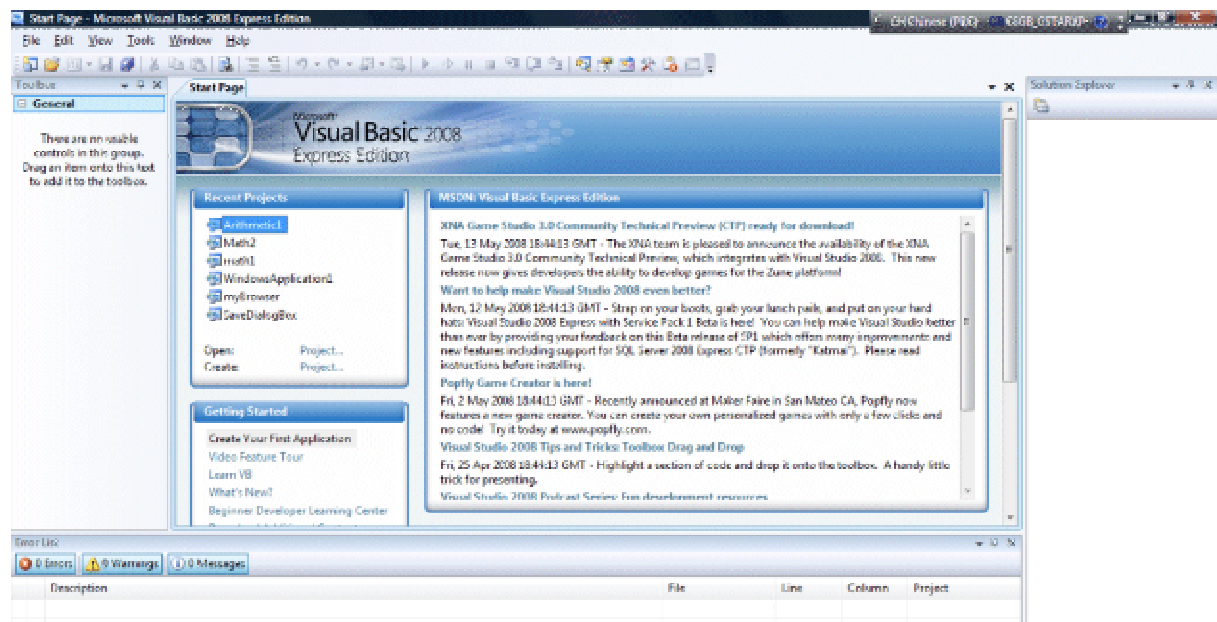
Start Page - Microsoft Visual Basic 2008 Express Edition

CH Chinese (PRC) 6SGB_GSTARXP

File Edit View Tools Window Help

Toolbox

General

There are no usable controls in this group. Drag an item onto this text to add it to the toolbox.

Start Page

Solution Explorer

Microsoft Visual Basic 2008 Express Edition

Recent Projects

Arithmetic1
Math2
math1
WindowsApplication1
myBrowser
SaveDialogBox

Open: Project...
Create: Project...

Getting Started

Create Your First Application
Video Feature Tour
Learn VB
What's New?
Beginner Developer Learning Center
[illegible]

MSDN: Visual Basic Express Edition

XNA Game Studio 3.0 Community Technical Preview (CTP) ready for download!

Tue, 13 May 2008 18:44:13 GMT - The XNA team is pleased to announce the availability of the XNA Game Studio 3.0 Community Technical Preview, which integrates with Visual Studio 2008. This new release now gives developers the ability to develop games for the Zune platform!

Want to help make Visual Studio 2008 even better?

Mon, 12 May 2008 18:44:13 GMT - Strap on your boots, grab your lunch pails, and put on your hard hats! Visual Studio 2008 Express with Service Pack 1 Beta is here! You can help make Visual Studio better than ever by providing your feedback on this Beta release of SP1 which offers many improvements and new features including support for SQL Server 2008 Express CTP (formerly "Katmai"). Please read instructions before installing.

Popfly Game Creator is here!

Fri, 2 May 2008 18:44:13 GMT - Recently announced at Maker Faire in San Mateo CA, Popfly now features a new game creator. You can create your own personalized games with only a few clicks and no code! Try it today at www.popfly.com.

Visual Studio 2008 Tips and Tricks: Toolbox Drag and Drop

Fri, 25 Apr 2008 18:44:13 GMT - Highlight a section of code and drop it onto the toolbox. A handy little trick for presenting.

Visual Studio 2008 Podcast Series: Fun development resources

Error List

0 Errors | 0 Warnings | 0 Messages

| | Description | File | Line | Column | Project |
|---|---|---|---|---|---|